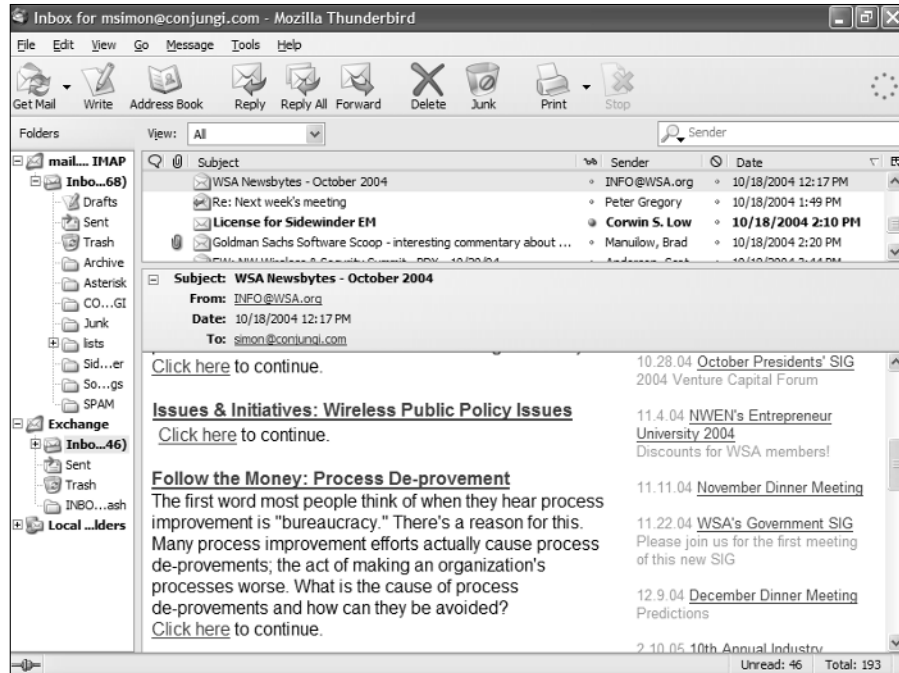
Inbox for msimon@conjungi.com - Mozilla Thunderbird

File Edit View Go Message Tools Help

Get Mail Write Address Book Reply Reply All Forward Delete Junk Print Stop

Folders

View: All

Sender

mail.... IMAP
Inbo...68)
Drafts
Sent
Trash
Archive
Asterisk
CO....GI
Junk
lists
Sid....er
So....gs
SPAM
Exchange
Inbo...46)
Sent
Trash
INBO....ash
Local ....lders

| Subject | Sender | Date |
|---|---|---|
| WSA Newsbytes - October 2004 | INFO@WSA.org | 10/18/2004 12:17 PM |
| Re: Next week's meeting | Peter Gregory | 10/18/2004 1:49 PM |
| License for Sidewinder EM | Corwin S. Low | 10/18/2004 2:10 PM |
| Goldman Sachs Software Scoop - interesting commentary about ... | Manuilow, Brad | 10/18/2004 2:20 PM |
| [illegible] | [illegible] | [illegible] |

Subject: WSA Newsbytes - October 2004
From: INFO@WSA.org
Date: 10/18/2004 12:17 PM
To: simon@conjungi.com

Click here to continue.

Issues & Initiatives: Wireless Public Policy Issues
Click here to continue.

Follow the Money: Process De-provement
The first word most people think of when they hear process improvement is "bureaucracy." There's a reason for this. Many process improvement efforts actually cause process de-provements; the act of making an organization's processes worse. What is the cause of process de-provements and how can they be avoided?
Click here to continue.

10.28.04 October Presidents' SIG
2004 Venture Capital Forum

11.4.04 NWEN's Entrepreneur University 2004
Discounts for WSA members!

11.11.04 November Dinner Meeting

11.22.04 WSA's Government SIG
Please join us for the first meeting of this new SIG

12.9.04 December Dinner Meeting
Predictions

2.10.05 10th Annual Industry

Unread: 46 Total: 193